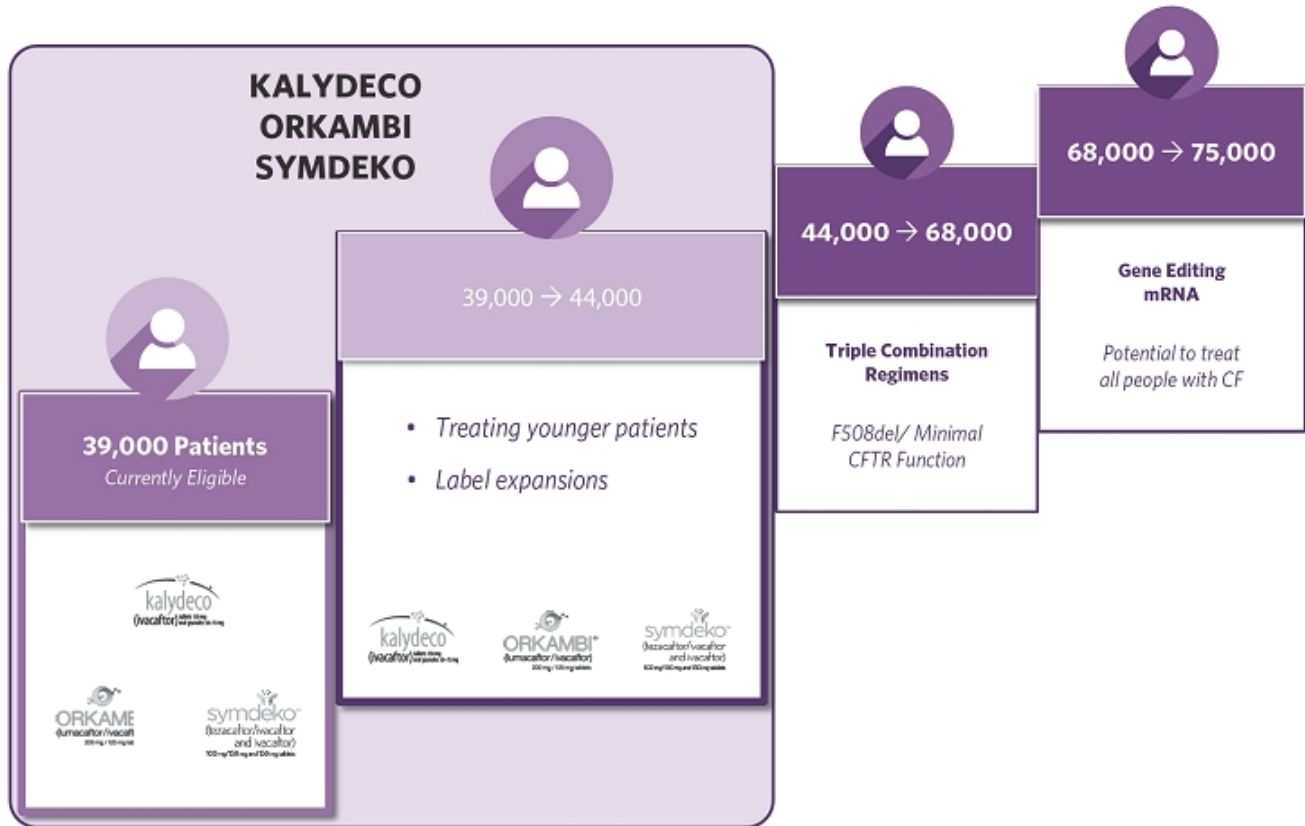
KALYDECO
ORKAMBI
SYMDEKO

39,000 Patients
Currently Eligible

kalydeco
(ivacaftor) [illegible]

ORKAMB
(lumacaftor/ivacaft
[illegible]

symdeko
(tezacaftor/ivacaftor and ivacaftor)
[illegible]

39,000 → 44,000

• Treating younger patients
• Label expansions

kalydeco
(ivacaftor) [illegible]

ORKAMBI
(lumacaftor/ivacaftor)
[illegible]

symdeko
(tezacaftor/ivacaftor and ivacaftor)
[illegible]

44,000 → 68,000

Triple Combination Regimens

F508del/ Minimal CFTR Function

68,000 → 75,000

Gene Editing
mRNA

Potential to treat all people with CF